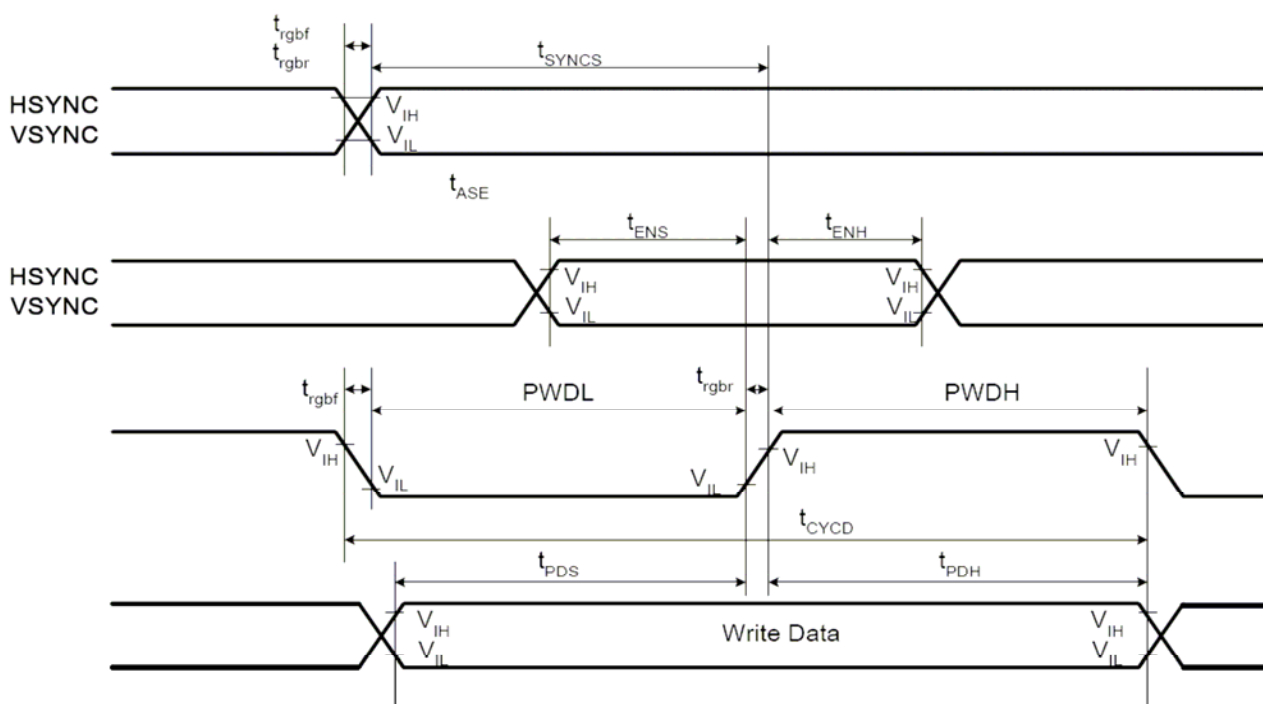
$t_{rgbf}$
$t_{rgbr}$
$t_{SYNCS}$
HSYNC
VSYNC
$V_{IH}$
$V_{IL}$
$t_{ASE}$
$t_{ENS}$
$t_{ENH}$
HSYNC
VSYNC
$V_{IH}$
$V_{IL}$
$V_{IH}$
$V_{IL}$
$t_{rgbf}$
PWDL
$t_{rgbr}$
PWDH
$V_{IH}$
$V_{IL}$
$V_{IL}$
$V_{IH}$
$V_{IH}$
$t_{CYCD}$
$t_{PDS}$
$t_{PDH}$
$V_{IH}$
$V_{IL}$
Write Data
$V_{IH}$
$V_{IL}$